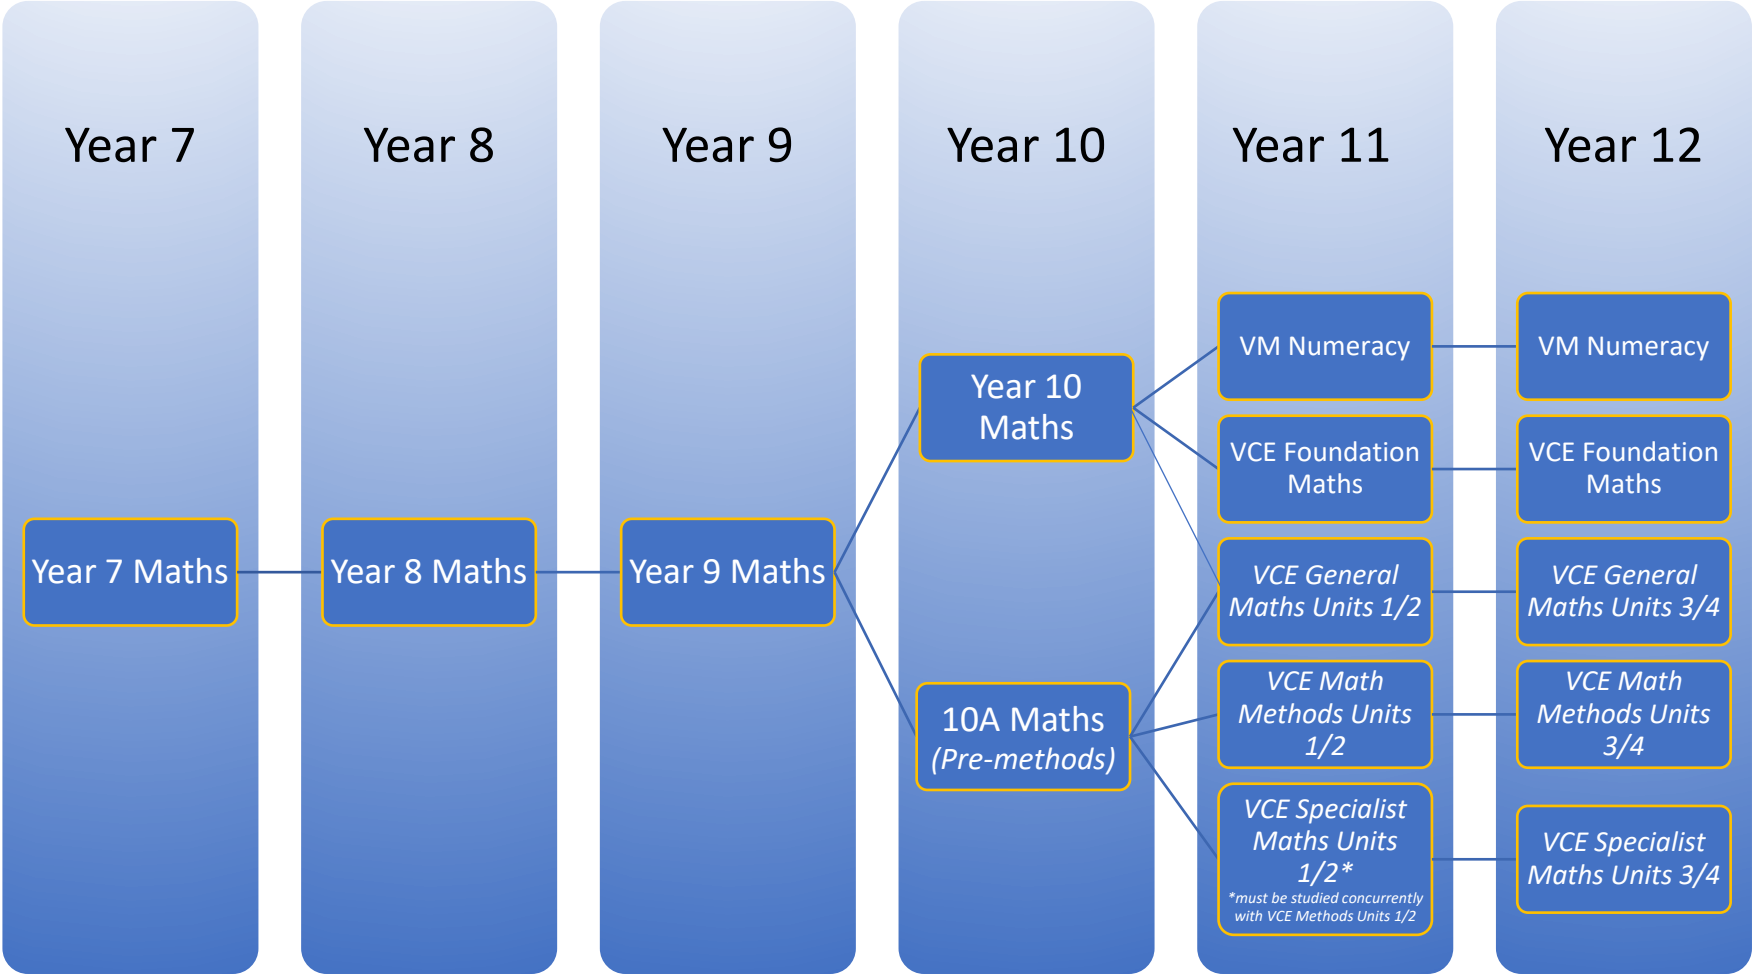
Year 7

Year 7 Maths

Year 8

Year 8 Maths

Year 9

Year 9 Maths

Year 10

Year 10 Maths

10A Maths (Pre-methods)

Year 11

VM Numeracy

VCE Foundation Maths

VCE General Maths Units 1/2

VCE Math Methods Units 1/2

VCE Specialist Maths Units 1/2*

*must be studied concurrently with VCE Methods Units 1/2

Year 12

VM Numeracy

VCE Foundation Maths

VCE General Maths Units 3/4

VCE Math Methods Units 3/4

VCE Specialist Maths Units 3/4